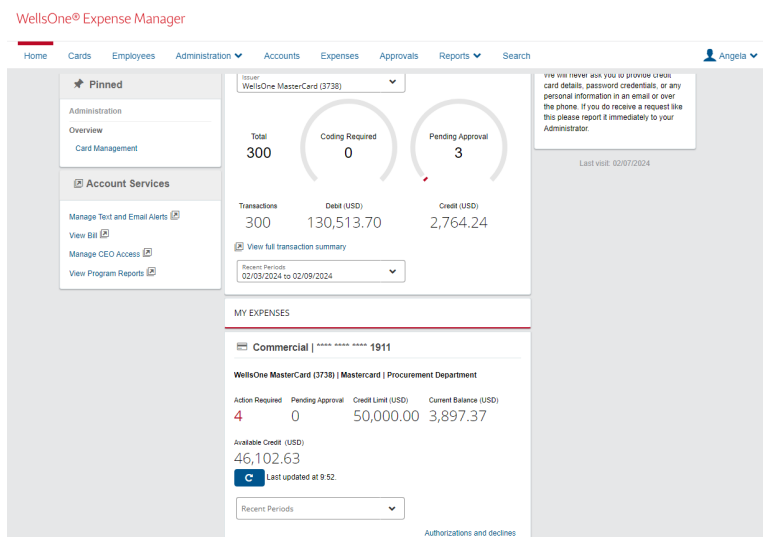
WellsOne® Expense Manager

Home Cards Employees Administration Accounts Expenses Approvals Reports Search

Angela

Pinned

Administration

Overview

Card Management

Account Services

Manage Text and Email Alerts

View Bill

Manage CEO Access

View Program Reports

Issuer
WellsOne MasterCard (3738)

Total
300

Coding Required
0

Pending Approval
3

Transactions
300

Debit (USD)
130,513.70

Credit (USD)
2,764.24

View full transaction summary

Recent Periods
02/03/2024 to 02/09/2024

We will never ask you to provide credit card details, password credentials, or any personal information in an email or over the phone. If you do receive a request like this please report it immediately to your Administrator.

Last visit: 02/07/2024

MY EXPENSES

Commercial | **** **** **** 1911

WellsOne MasterCard (3738) | Mastercard | Procurement Department

Action Required
4

Pending Approval
0

Credit Limit (USD)
50,000.00

Current Balance (USD)
3,897.37

Available Credit (USD)
46,102.63

Last updated at 9:52.

Recent Periods

Authorizations and declines